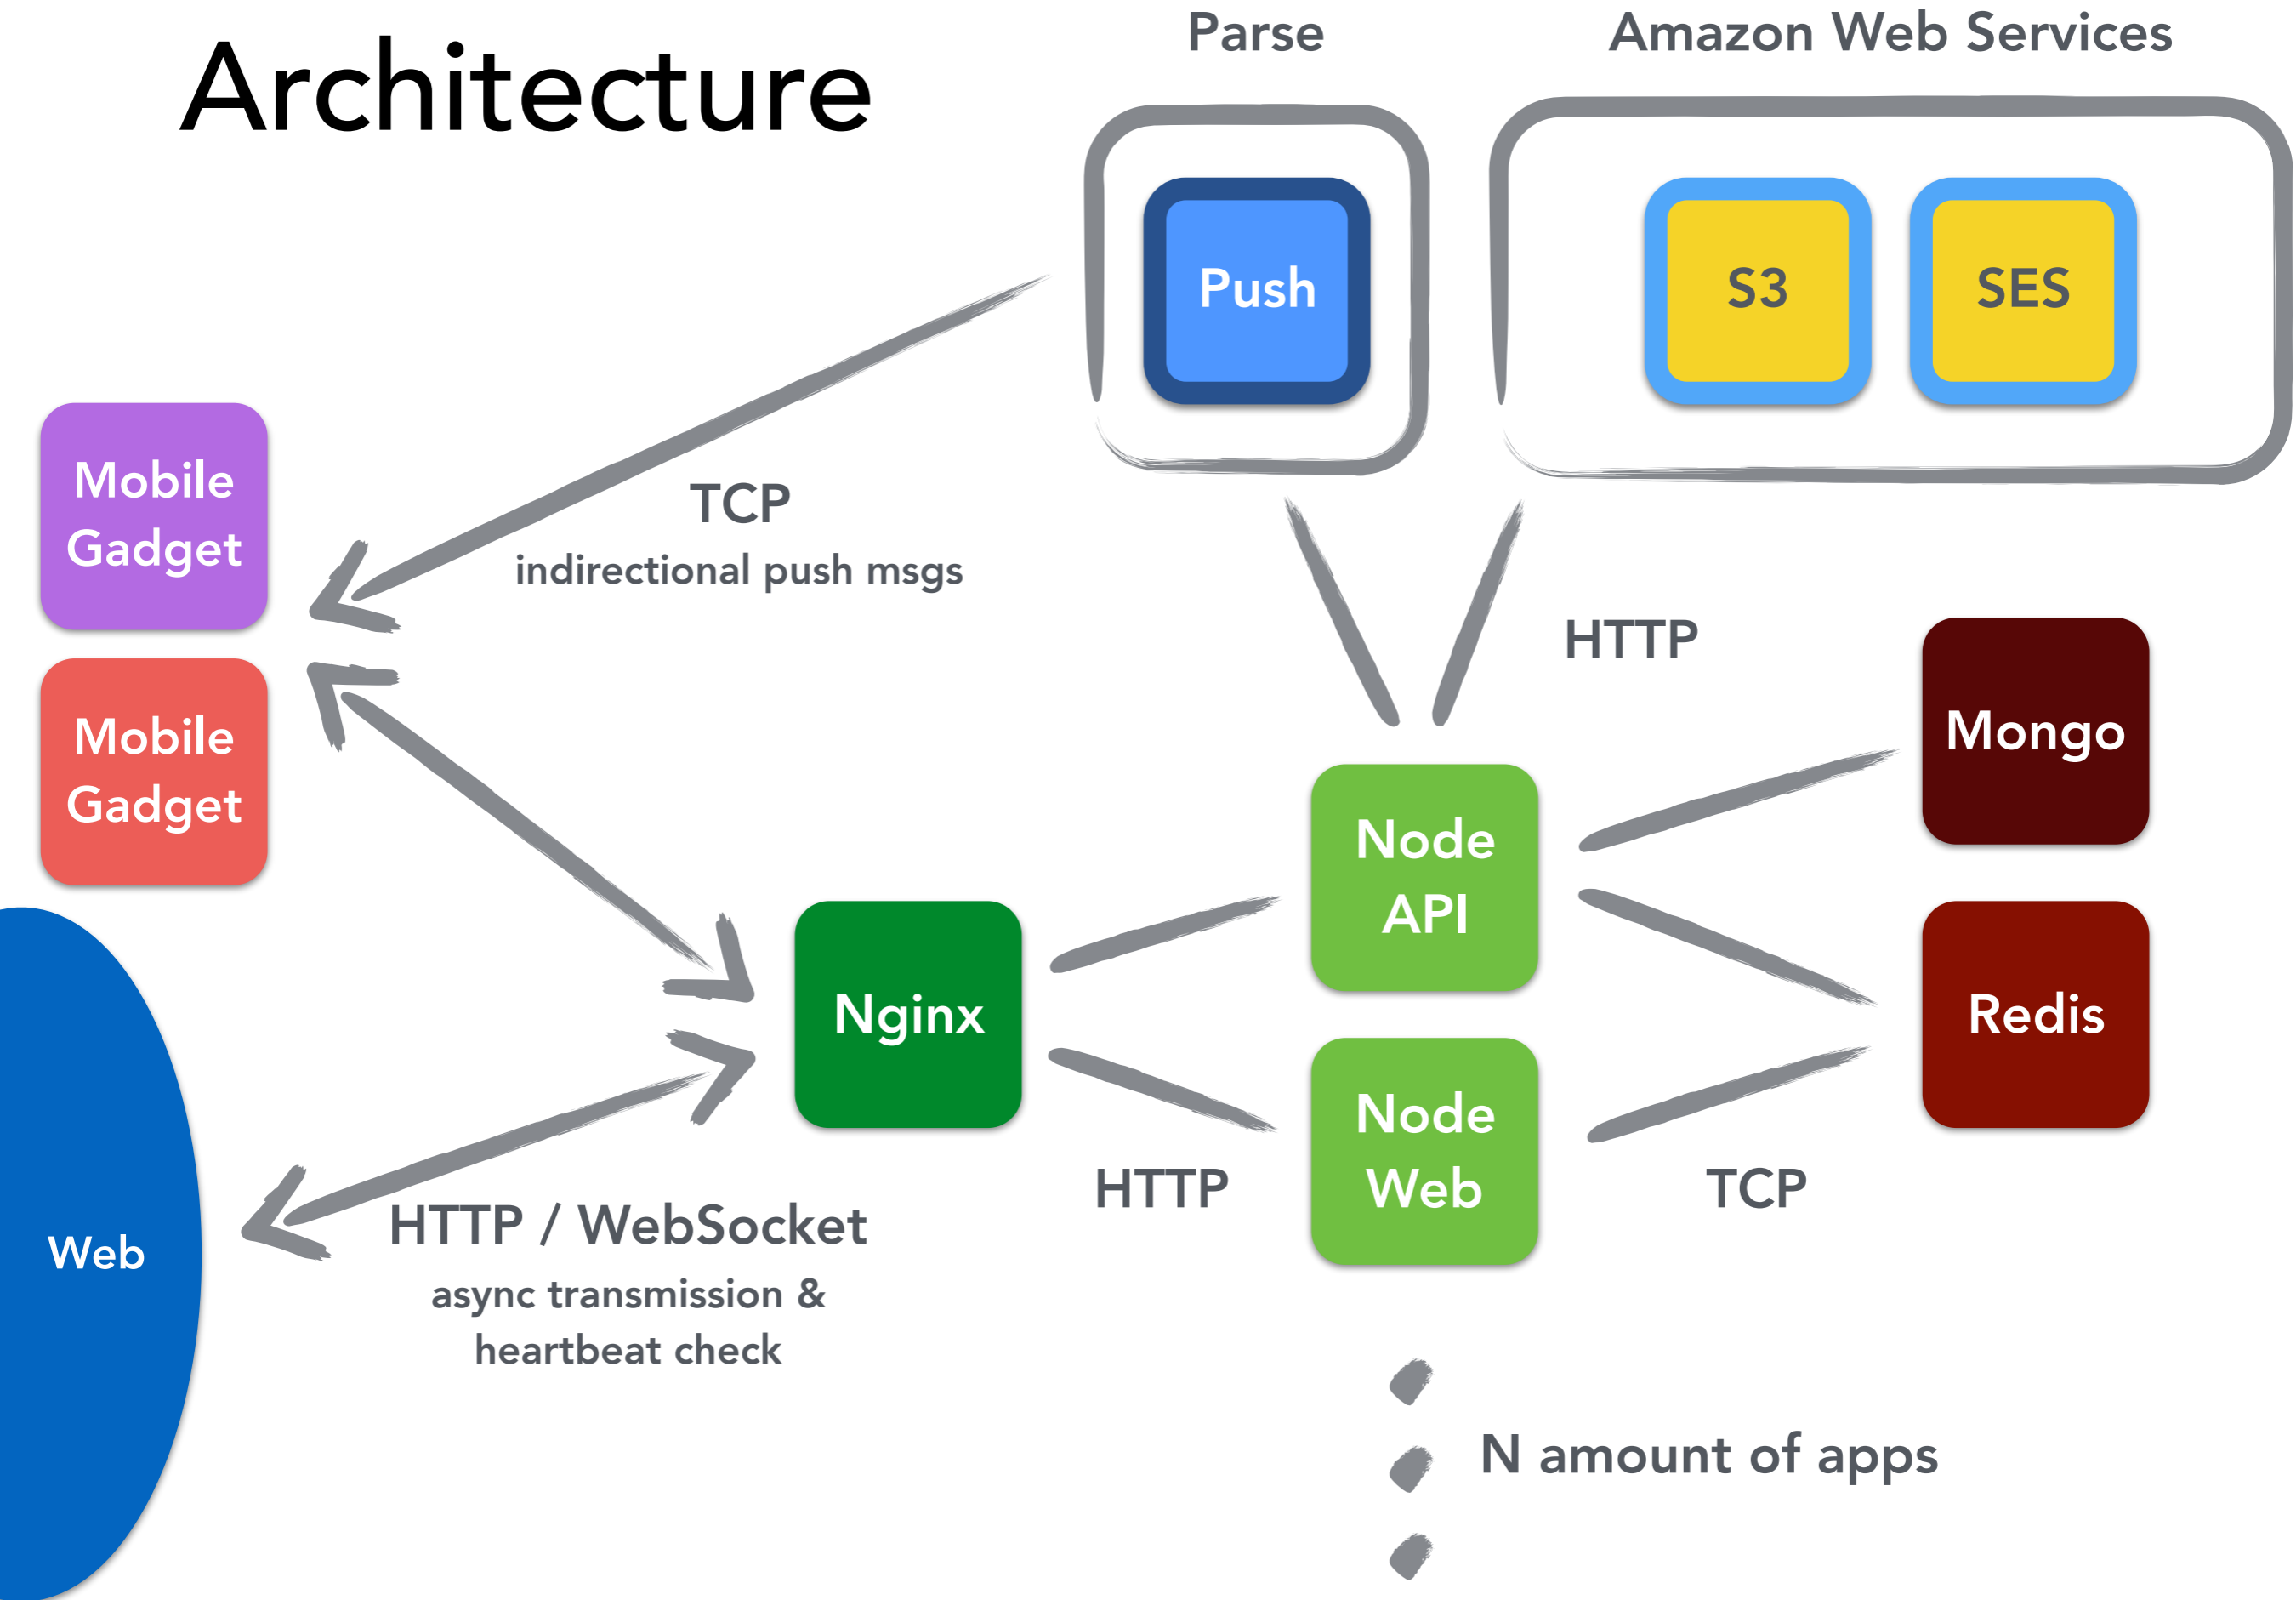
Architecture

Parse

Amazon Web Services

Push

S3

SES

Mobile Gadget

TCP
indirectional push msgs

HTTP

Mongo

Mobile Gadget

Node API

Nginx

Redis

Node Web

Web

HTTP / WebSocket
async transmission & heartbeat check

HTTP

TCP

N amount of apps